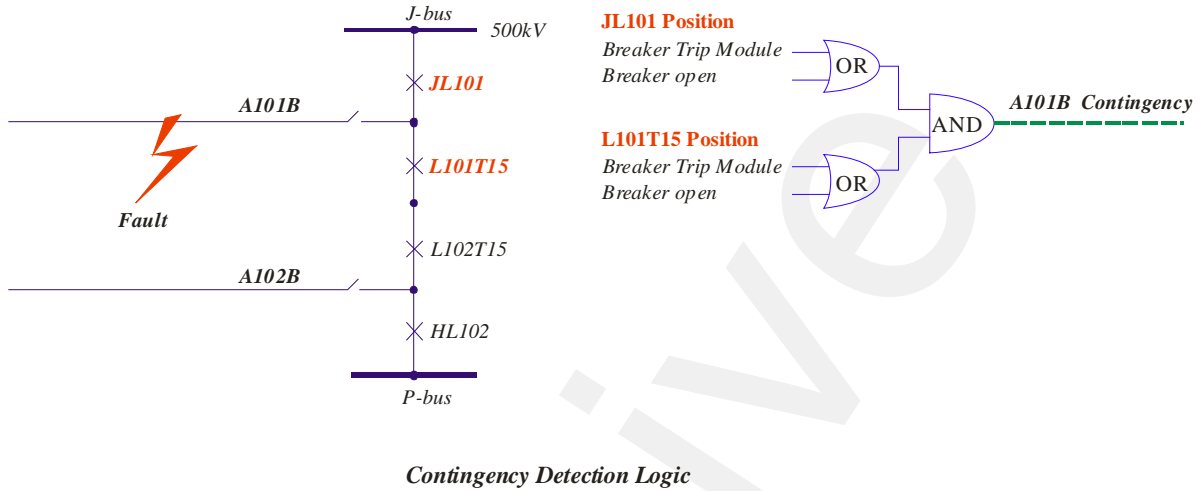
J-bus
500kV
JL101
A101B
L101T15
Fault
L102T15
A102B
HL102
P-bus

JL101 Position
Breaker Trip Module
Breaker open
OR
AND
A101B Contingency
L101T15 Position
Breaker Trip Module
Breaker open
OR

Contingency Detection Logic